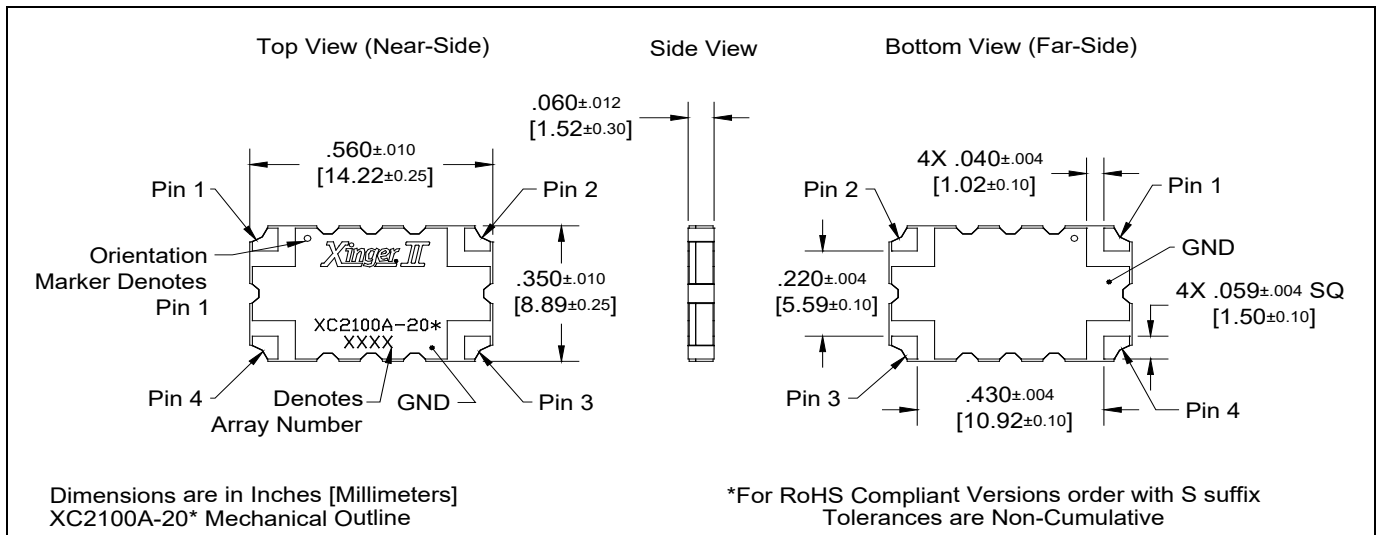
Top View (Near-Side)

Side View

Bottom View (Far-Side)

.060$\pm$.012
[1.52$\pm$0.30]

.560$\pm$.010
[14.22$\pm$0.25]

Pin 1

Pin 2

Orientation Marker Denotes Pin 1

Xinger II

.350$\pm$.010
[8.89$\pm$0.25]

XC2100A-20*
XXXX

Pin 4

Denotes Array Number

GND

Pin 3

4X .040$\pm$.004
[1.02$\pm$0.10]

Pin 2

Pin 1

GND

.220$\pm$.004
[5.59$\pm$0.10]

4X .059$\pm$.004 SQ
[1.50$\pm$0.10]

Pin 3

.430$\pm$.004
[10.92$\pm$0.10]

Pin 4

Dimensions are in Inches [Millimeters]
XC2100A-20* Mechanical Outline

*For RoHS Compliant Versions order with S suffix
Tolerances are Non-Cumulative